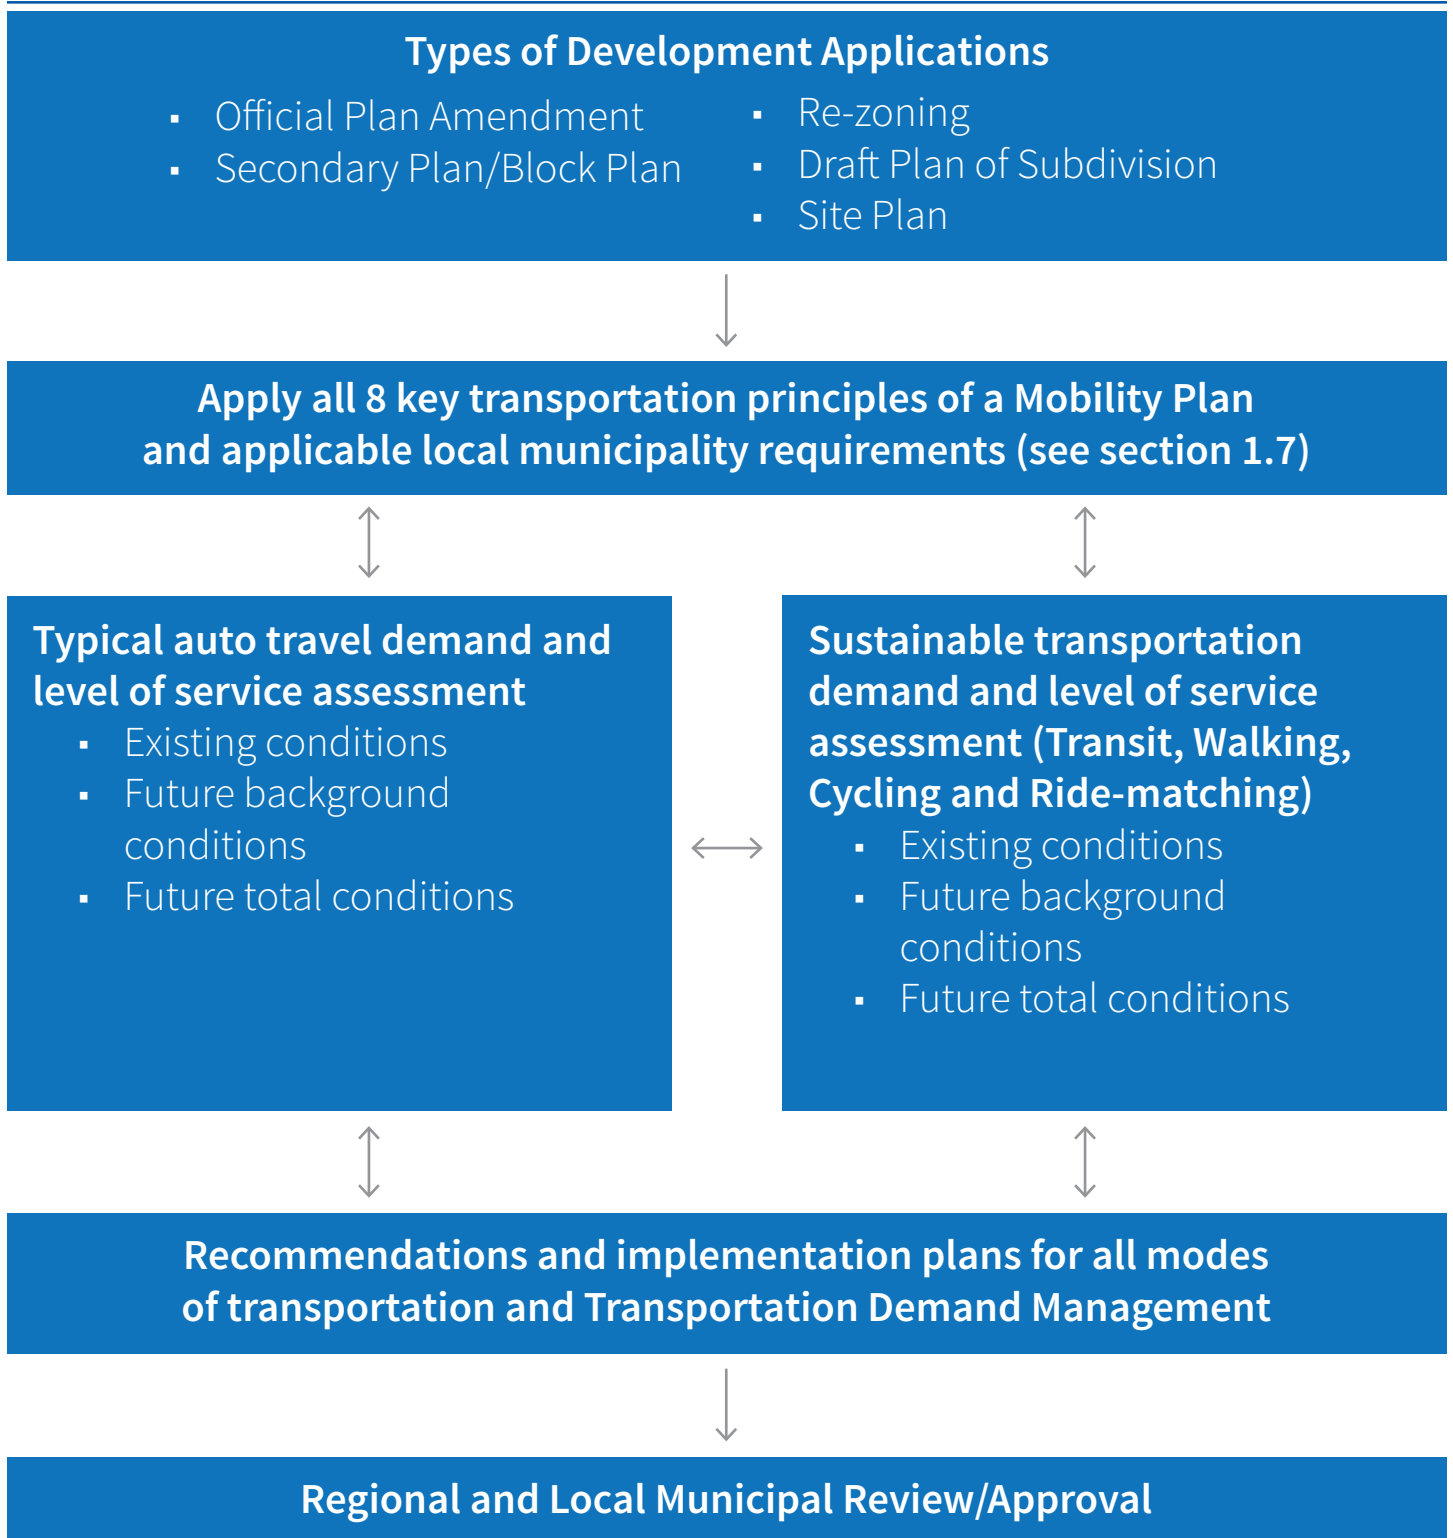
Types of Development Applications

- Official Plan Amendment
- Secondary Plan/Block Plan

- Re-zoning
- Draft Plan of Subdivision
- Site Plan

Apply all 8 key transportation principles of a Mobility Plan and applicable local municipality requirements (see section 1.7)

Typical auto travel demand and level of service assessment
- Existing conditions
- Future background conditions
- Future total conditions

Sustainable transportation demand and level of service assessment (Transit, Walking, Cycling and Ride-matching)
- Existing conditions
- Future background conditions
- Future total conditions

Recommendations and implementation plans for all modes of transportation and Transportation Demand Management

Regional and Local Municipal Review/Approval